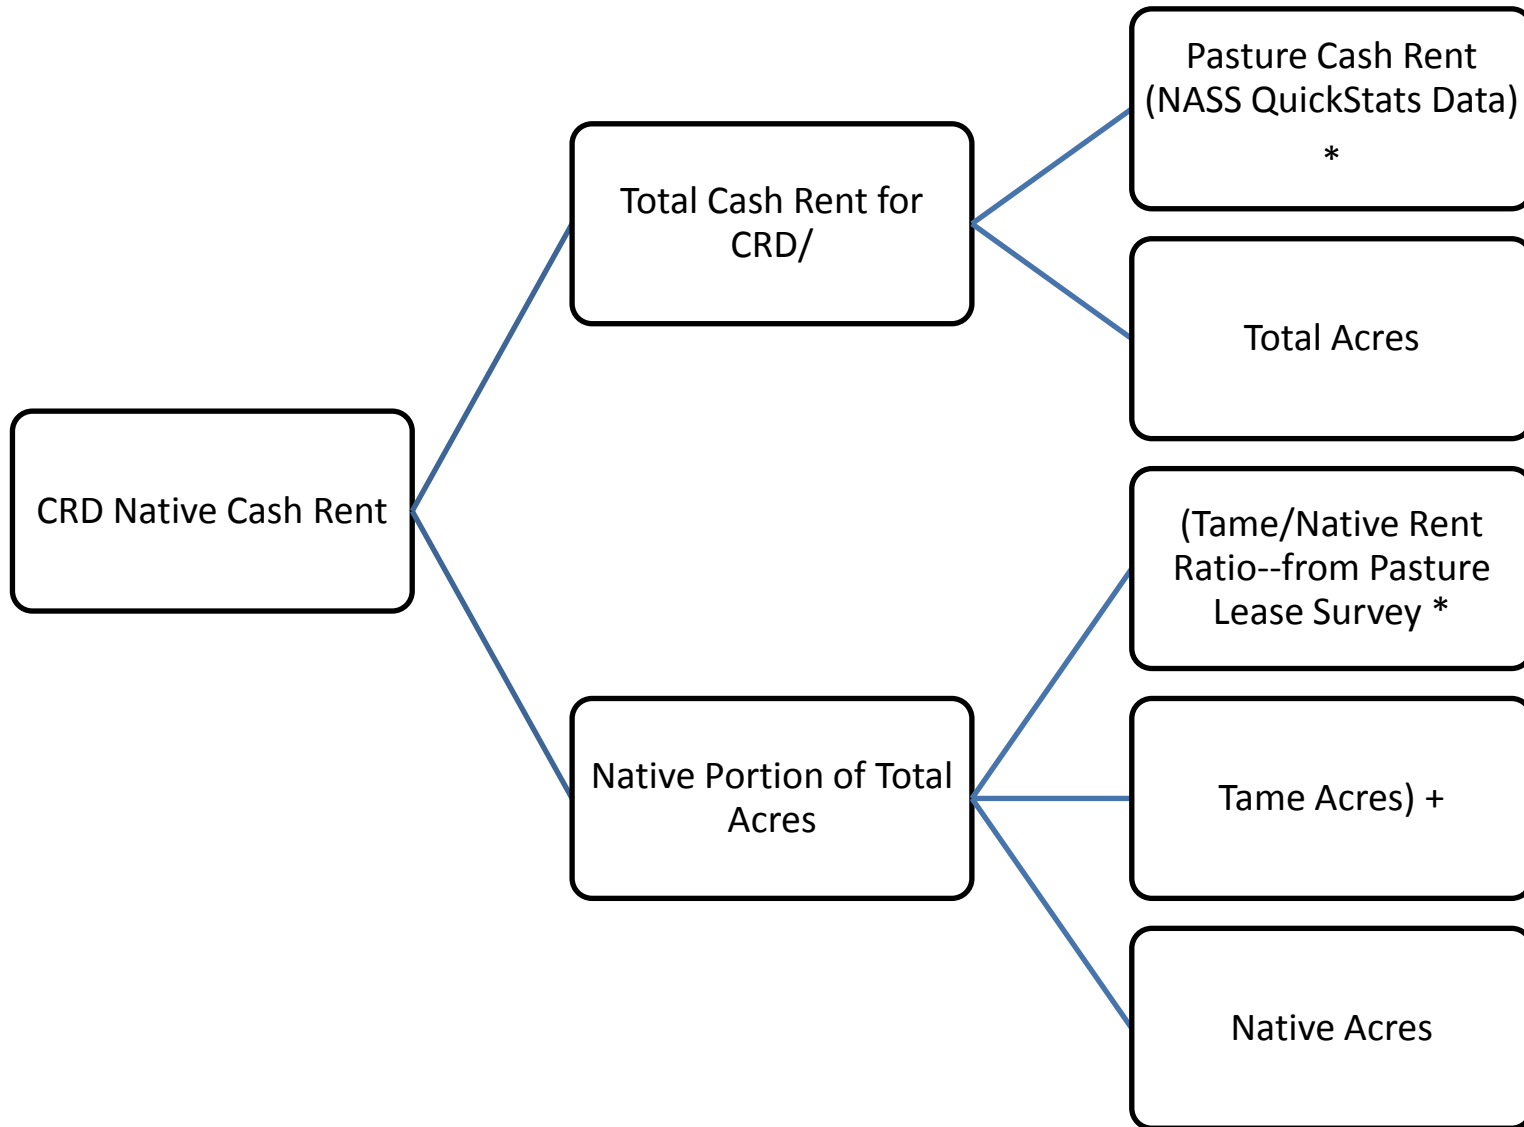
CRD Native Cash Rent

Total Cash Rent for CRD/

Native Portion of Total Acres

Pasture Cash Rent (NASS QuickStats Data) *

Total Acres

(Tame/Native Rent Ratio--from Pasture Lease Survey *

Tame Acres) +

Native Acres